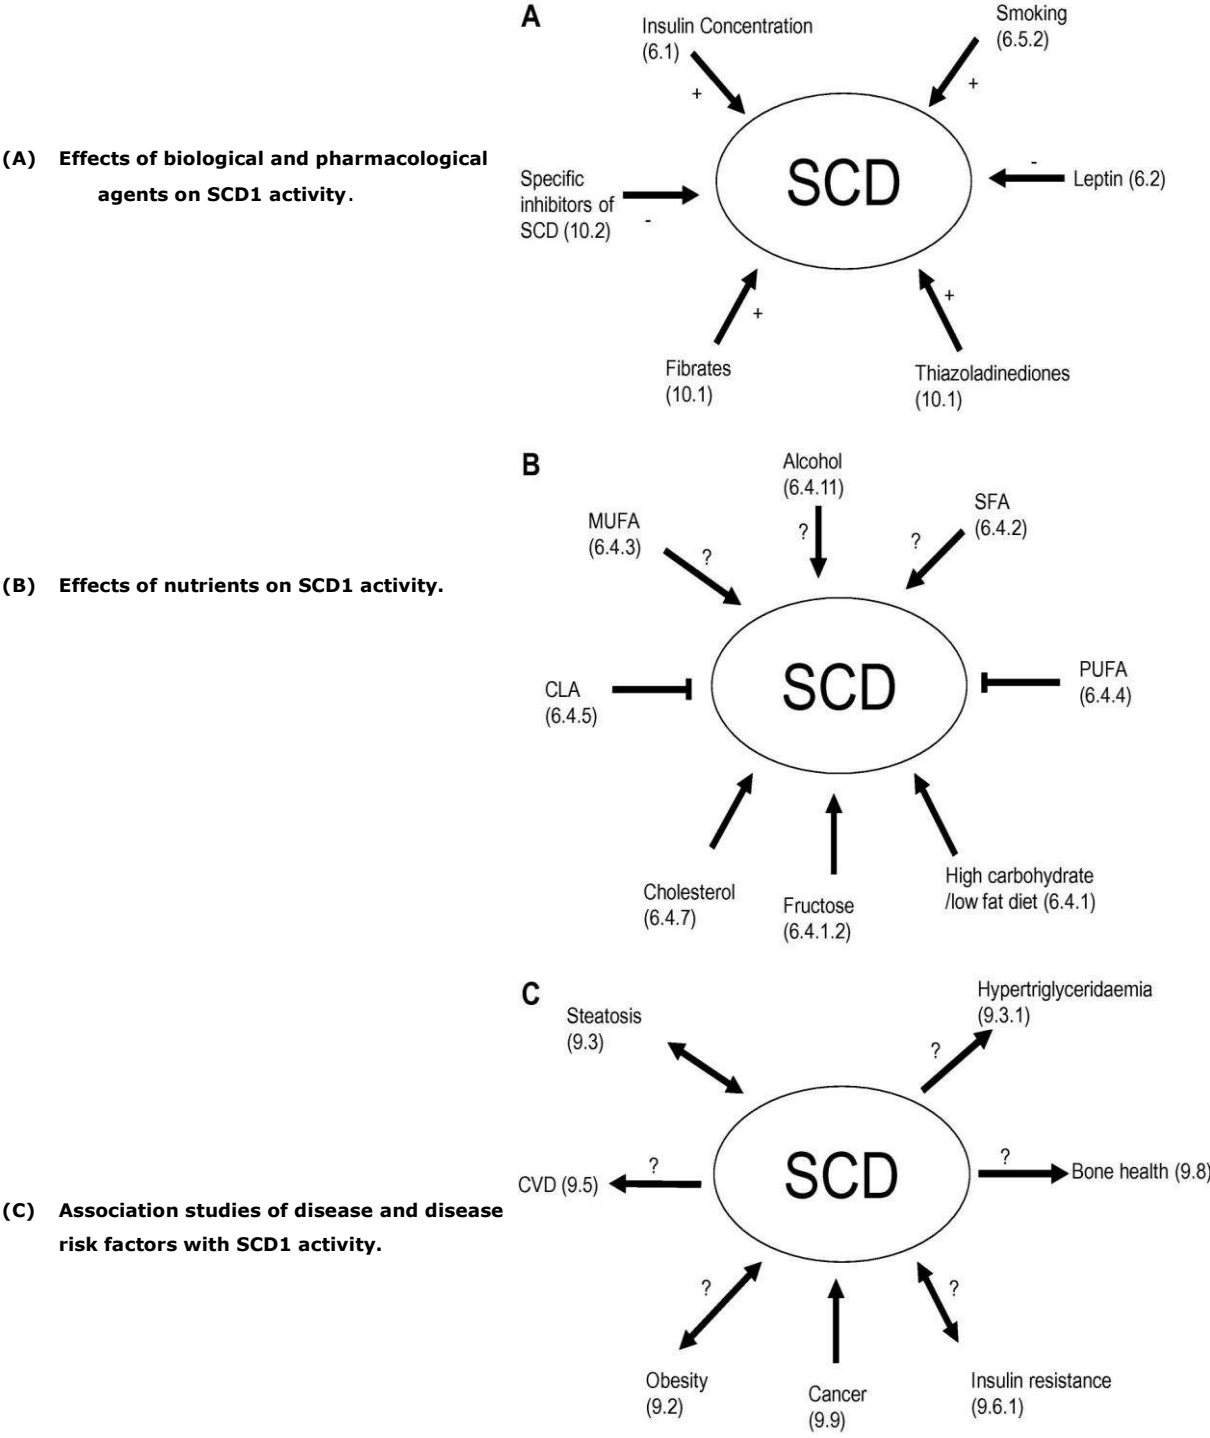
(A) Effects of biological and pharmacological agents on SCD1 activity.

A

Insulin Concentration (6.1)

+

Smoking (6.5.2)

+

Specific inhibitors of SCD (10.2)

-

SCD

-

Leptin (6.2)

+

Fibrates (10.1)

+

Thiazoladinediones (10.1)

(B) Effects of nutrients on SCD1 activity.

B

Alcohol (6.4.11)

?

MUFA (6.4.3)

?

?

SFA (6.4.2)

CLA (6.4.5)

SCD

PUFA (6.4.4)

Cholesterol (6.4.7)

Fructose (6.4.1.2)

High carbohydrate /low fat diet (6.4.1)

(C) Association studies of disease and disease risk factors with SCD1 activity.

C

Steatosis (9.3)

Hypertriglyceridaemia (9.3.1)

?

?

CVD (9.5)

SCD

?

Bone health (9.8)

?

?

Obesity (9.2)

Cancer (9.9)

Insulin resistance (9.6.1)